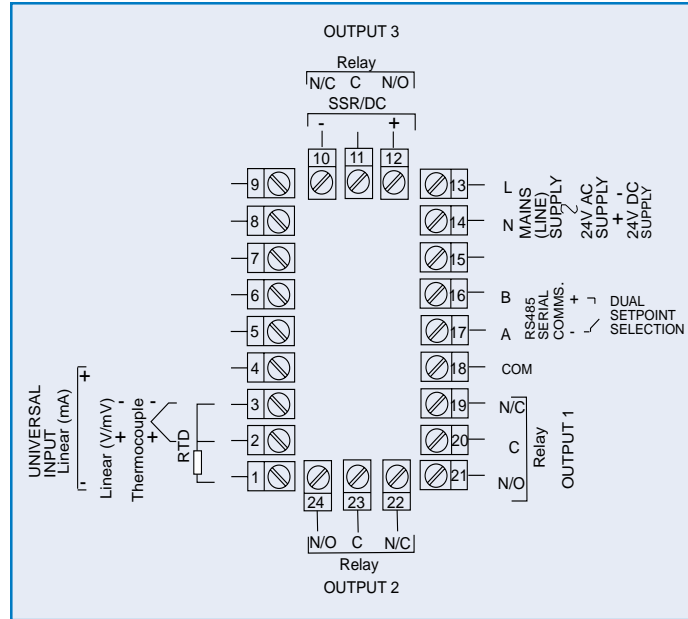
OUTPUT 3
Relay
N/C C N/O
SSR/DC
- +
10 11 12

9
8
7
6
5
4
3
2
1

13 L
14 N
MAINS (LINE) SUPPLY
24V AC SUPPLY
- + 24V DC SUPPLY
15
16 B
17 A
RS485 SERIAL COMMS. + -
DUAL SETPOINT SELECTION
18 COM
19 N/C
20 C
21 N/O
Relay
OUTPUT 1

UNIVERSAL INPUT
Linear (mA) + -
Linear (V/mV) - +
Thermocouple - +
RTD

24 23 22
N/O C N/C
Relay
OUTPUT 2